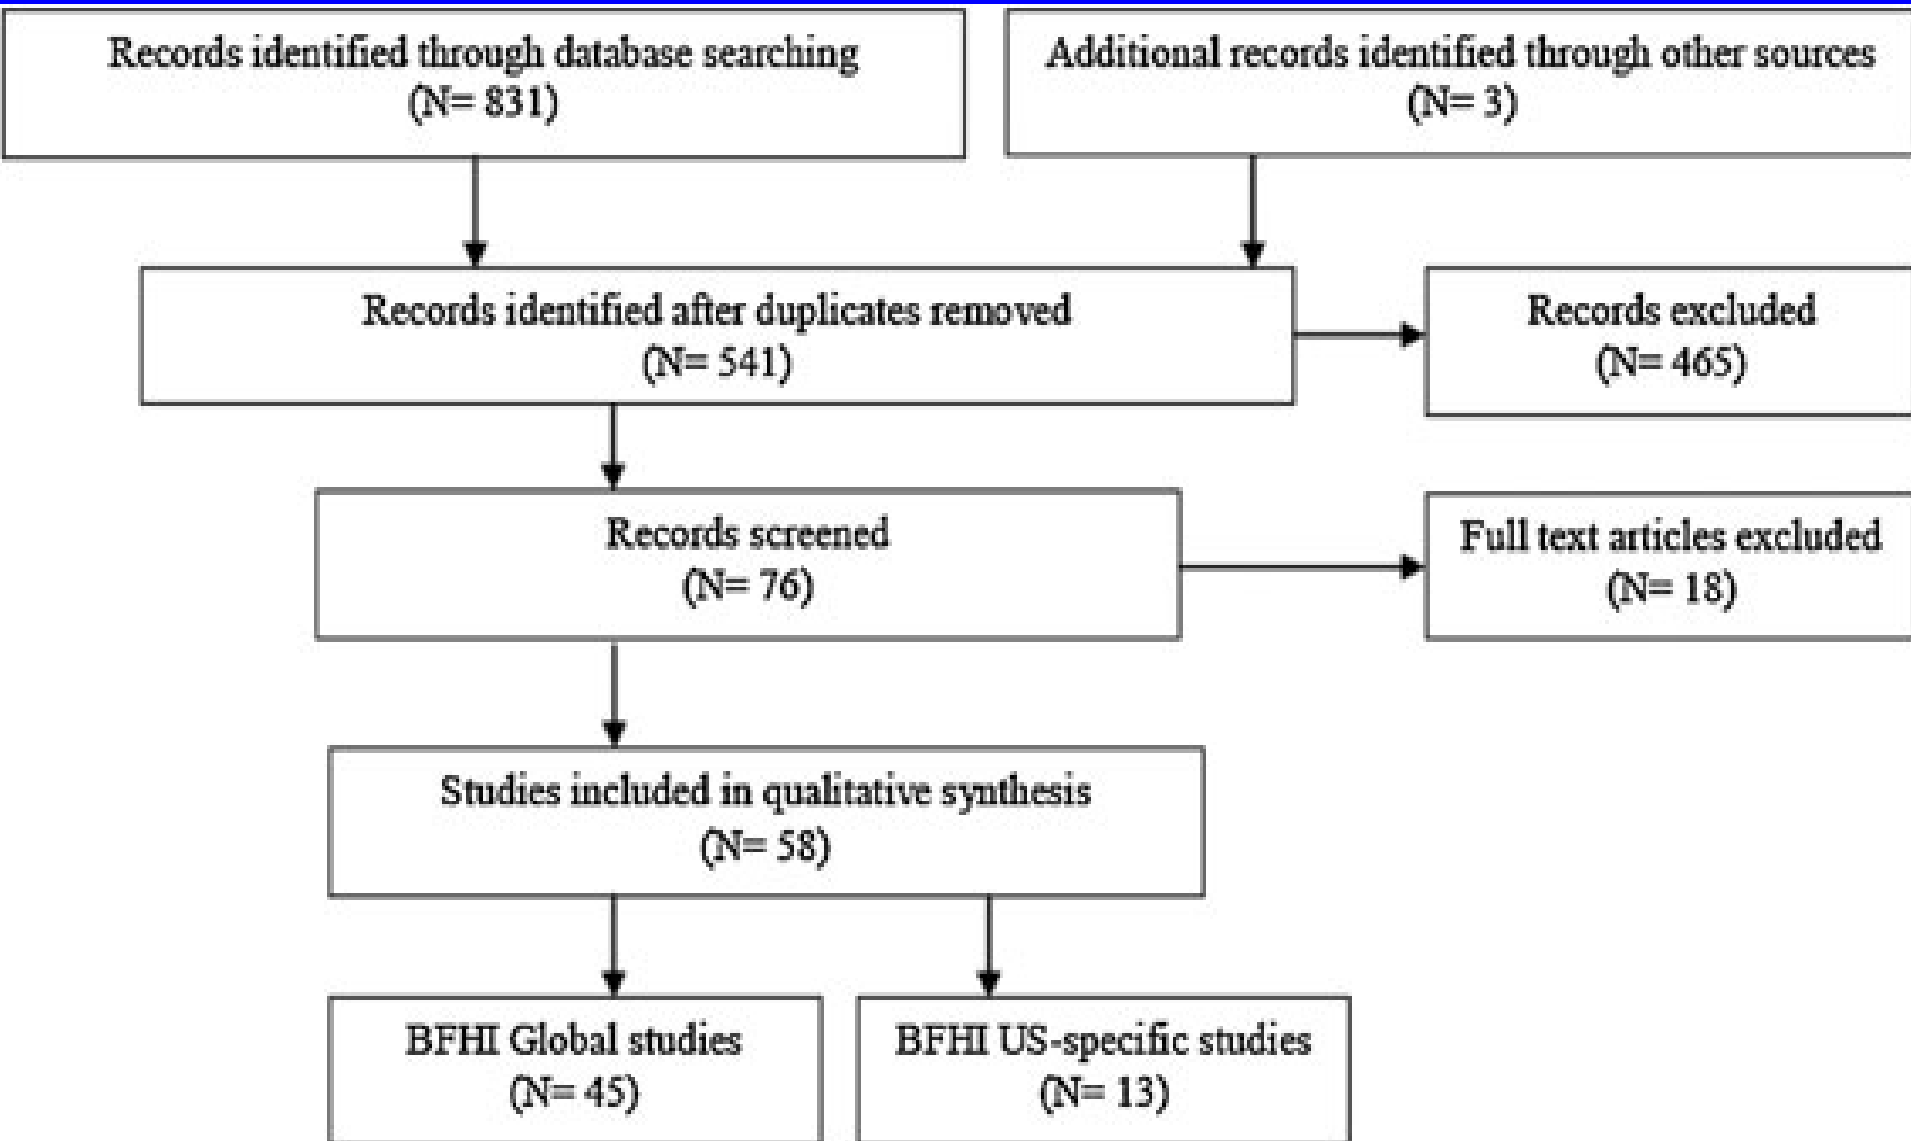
Records identified through database searching
(N= 831)

Additional records identified through other sources
(N= 3)

Records identified after duplicates removed
(N= 541)

Records excluded
(N= 465)

Records screened
(N= 76)

Full text articles excluded
(N= 18)

Studies included in qualitative synthesis
(N= 58)

BFHI Global studies
(N= 45)

BFHI US-specific studies
(N= 13)